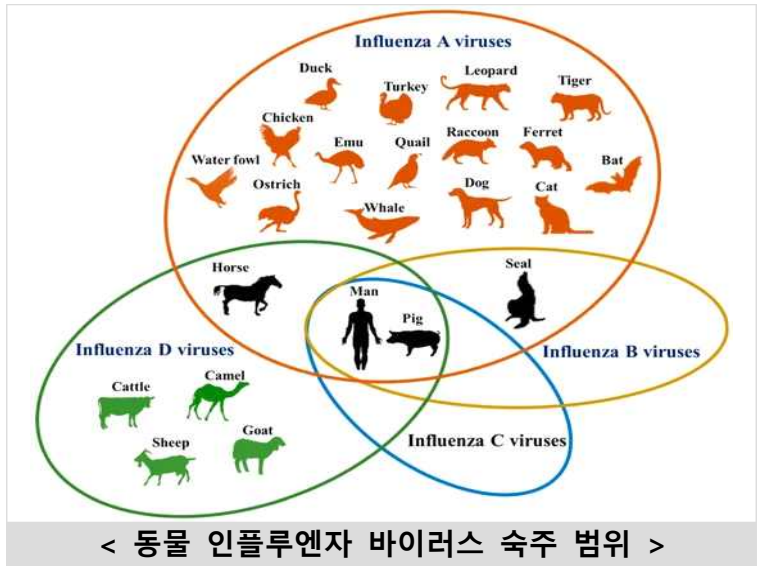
Influenza A viruses

Duck
Turkey
Leopard
Tiger
Chicken
Emu
Quail
Raccoon
Ferret
Water fowl
Bat
Ostrich
Dog
Cat
Whale

Horse
Seal
Man
Pig

Influenza D viruses
Influenza B viruses
Cattle
Camel
Sheep
Goat
Influenza C viruses

< 동물 인플루엔자 바이러스 숙주 범위 >